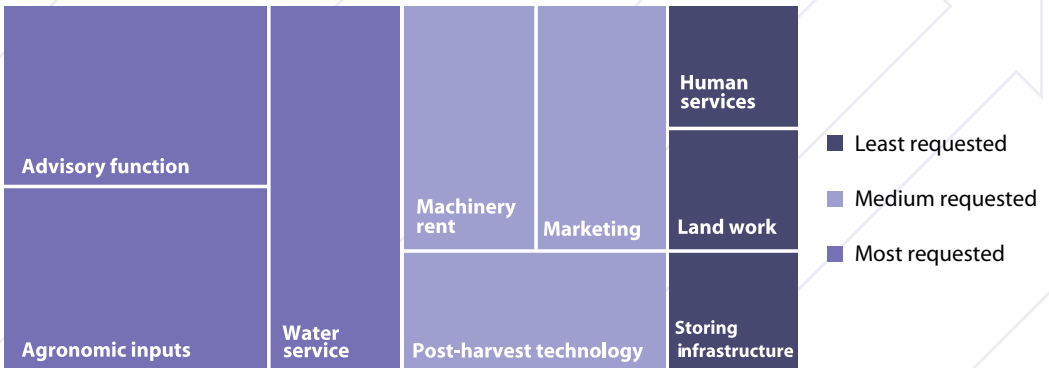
Advisory function

Agronomic inputs

Water service

Machinery rent

Marketing

Post-harvest technology

Human services

Land work

Storing infrastructure

Least requested

Medium requested

Most requested